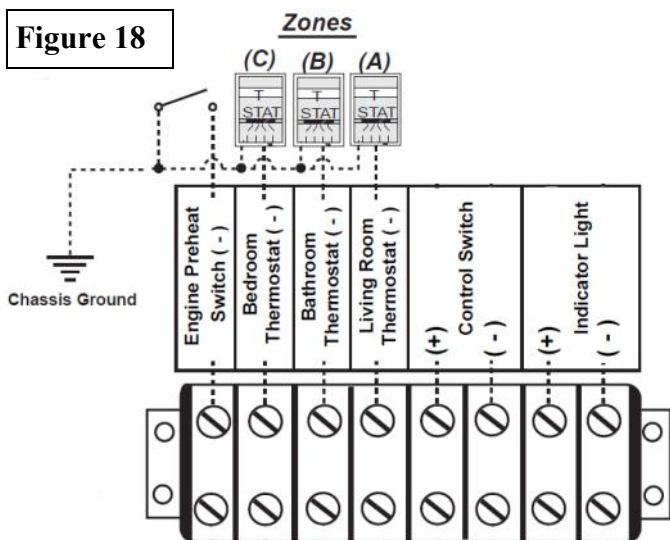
Figure 18

Zones

(C) (B) (A)

T STAT

T STAT

T STAT

Chassis Ground

Engine Preheat Switch ( - )

Bedroom Thermostat ( - )

Bathroom Thermostat ( - )

Living Room Thermostat ( - )

Control Switch

(+)

( - )

Indicator Light

(+)

( - )